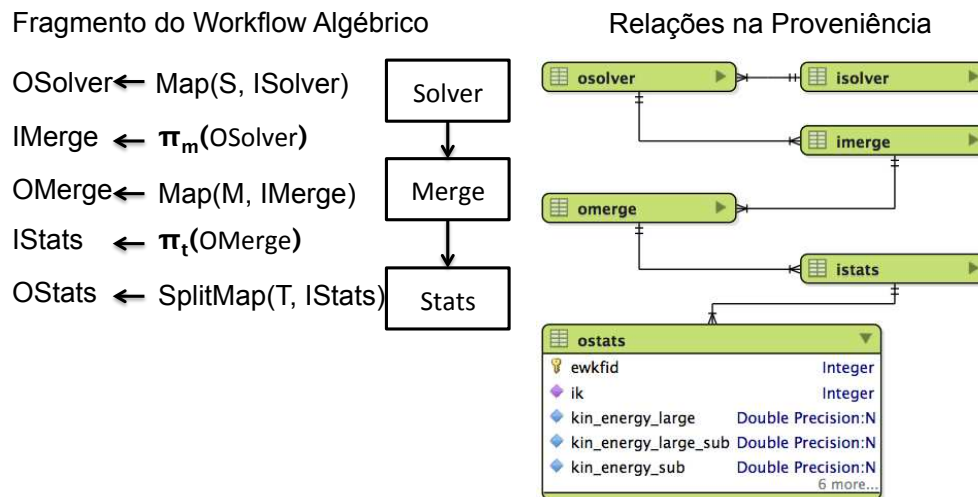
Fragmento do Workflow Algébrico

OSolver ← Map(S, ISolver)

IMerge ← $\pi_m$(OSolver)

OMerge ← Map(M, IMerge)

IStats ← $\pi_t$(OMerge)

OStats ← SplitMap(T, IStats)

Solver

Merge

Stats

Relações na Proveniência

osolver

isolver

imerge

omerge

istats

ostats

| | |
|---|---|
| ewkfid | Integer |
| ik | Integer |
| kin_energy_large | Double Precision:N |
| kin_energy_large_sub | Double Precision:N |
| kin_energy_sub | Double Precision:N |

6 more...